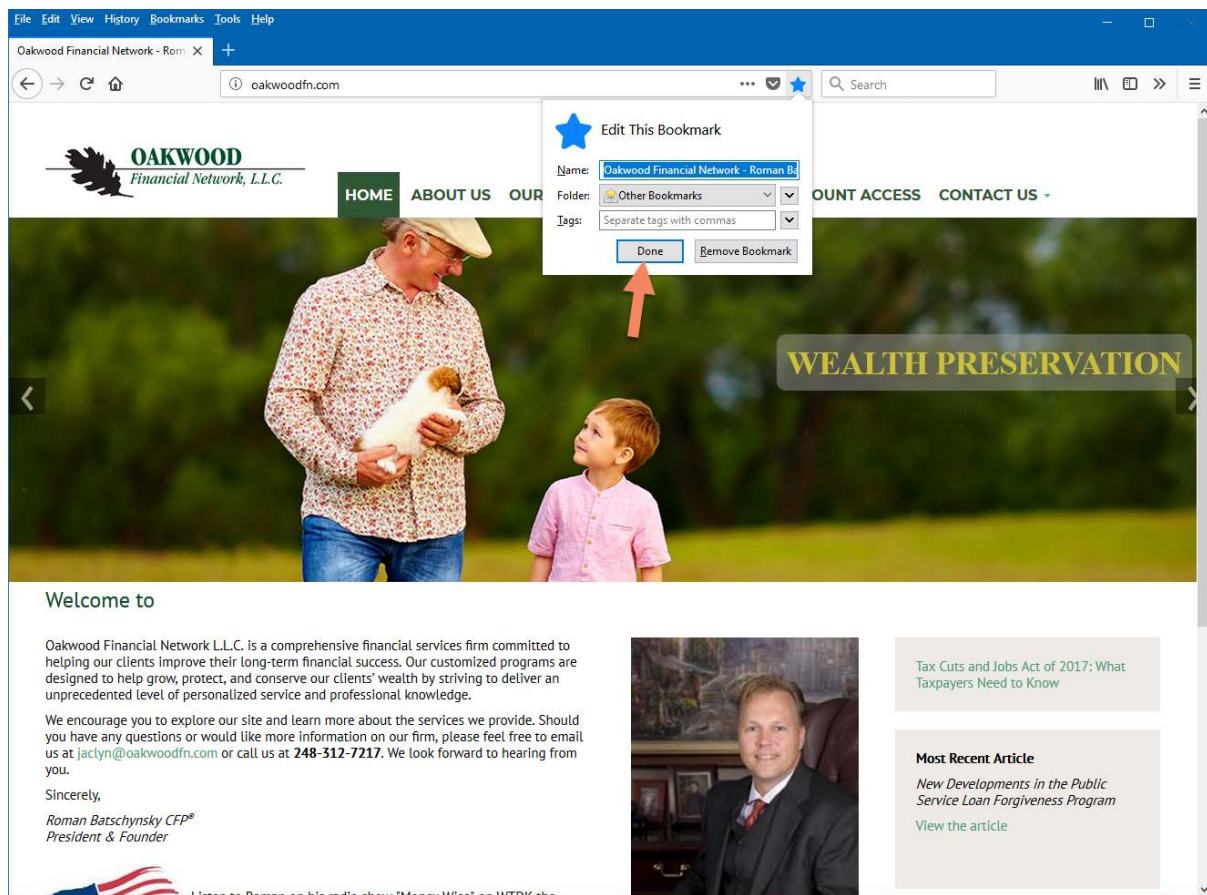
File Edit View History Bookmarks Tools Help

Oakwood Financial Network - Rom ×

oakwoodfn.com

Search

Edit This Bookmark

Name: Oakwood Financial Network - Roman Ba

Folder: Other Bookmarks

Tags: Separate tags with commas

Done

Remove Bookmark

OAKWOOD
Financial Network, L.L.C.

HOME ABOUT US OUR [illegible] OUNT ACCESS CONTACT US

WEALTH PRESERVATION

Welcome to

Oakwood Financial Network L.L.C. is a comprehensive financial services firm committed to helping our clients improve their long-term financial success. Our customized programs are designed to help grow, protect, and conserve our clients' wealth by striving to deliver an unprecedented level of personalized service and professional knowledge.

We encourage you to explore our site and learn more about the services we provide. Should you have any questions or would like more information on our firm, please feel free to email us at jaclyn@oakwoodfn.com or call us at 248-312-7217. We look forward to hearing from you.

Sincerely,

Roman Batschynsky CFP®
President & Founder

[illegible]

Tax Cuts and Jobs Act of 2017: What Taxpayers Need to Know

Most Recent Article

New Developments in the Public Service Loan Forgiveness Program

View the article